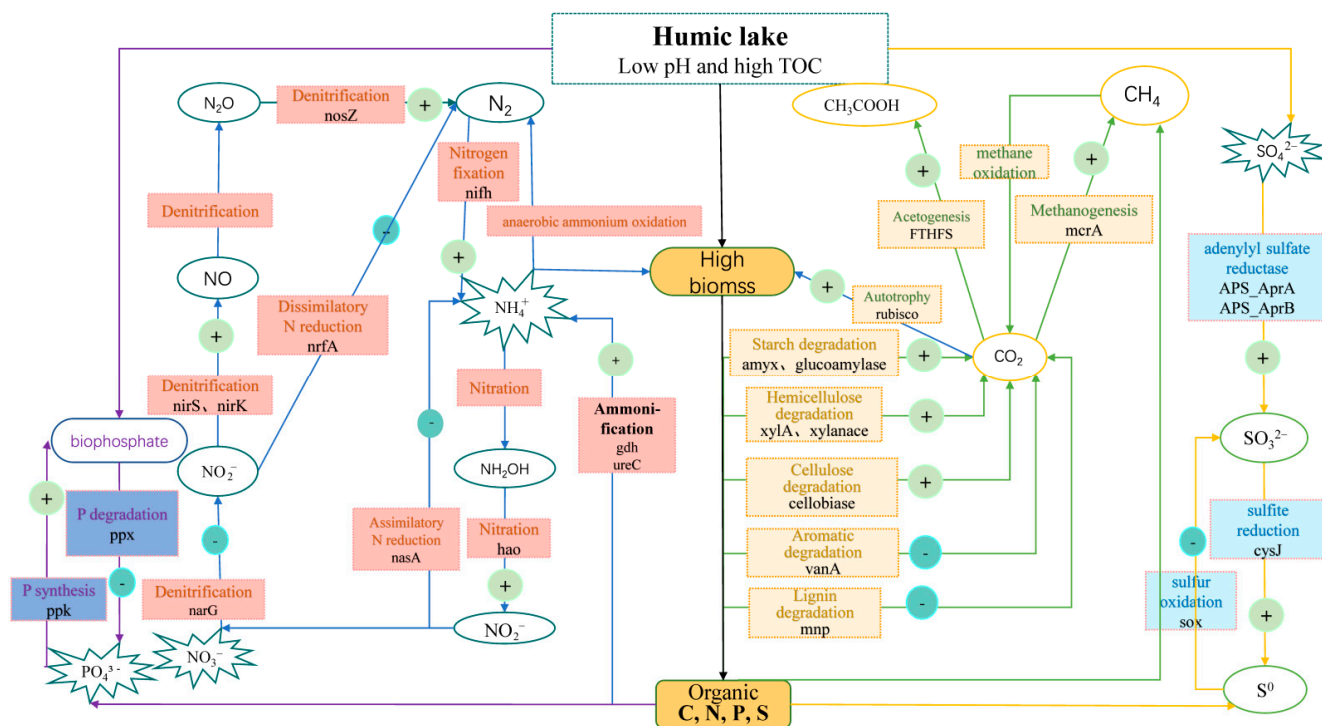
Humic lake
Low pH and high TOC

$N_2O$

Denitrification
nosZ

+

$N_2$

Denitrification

NO

+

Denitrification
nirS、nirK

biophosphate

+

P degradation
ppx

-

P synthesis
ppk

$NO_2^-$

-

Denitrification
narG

$PO_4^{3-}$

$NO_3^-$

-

Dissimilatory
N reduction
nrfA

Nitrogen
fixation
nifh

anaerobic ammonium oxidation

+

$NH_4^+$

-

Assimilatory
N reduction
nasA

Nitration

$NH_2OH$

Nitration
hao

+

$NO_2^-$

+

Ammoni-
fication
gdh
ureC

High
biomss

+

Autotrophy
rubisco

$CH_3COOH$

+

Acetogenesis
FTHFS

methane
oxidation

$CH_4$

+

Methanogenesis
mcrA

Starch degradation
amyx、glucoamylase

+

$CO_2$

Hemicellulose
degradation
xylA、xylanace

+

Cellulose
degradation
cellobiase

+

Aromatic
degradation
vanA

-

Lignin
degradation
mnp

-

Organic
C, N, P, S

$SO_4^{2-}$

adenylyl sulfate
reductase
APS_AprA
APS_AprB

+

$SO_3^{2-}$

sulfite
reduction
cysJ

-

sulfur
oxidation
sox

+

$S^0$